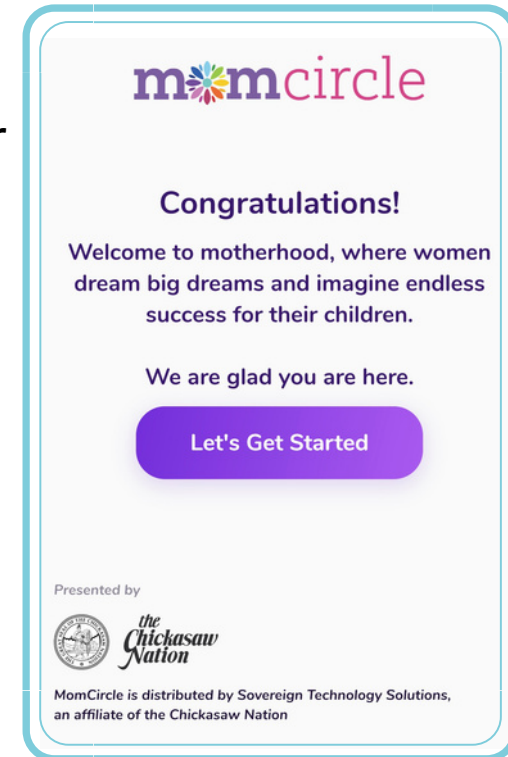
momcircle

Congratulations!

Welcome to motherhood, where women dream big dreams and imagine endless success for their children.

We are glad you are here.

Let's Get Started

Presented by

the Chickasaw Nation

MomCircle is distributed by Sovereign Technology Solutions, an affiliate of the Chickasaw Nation